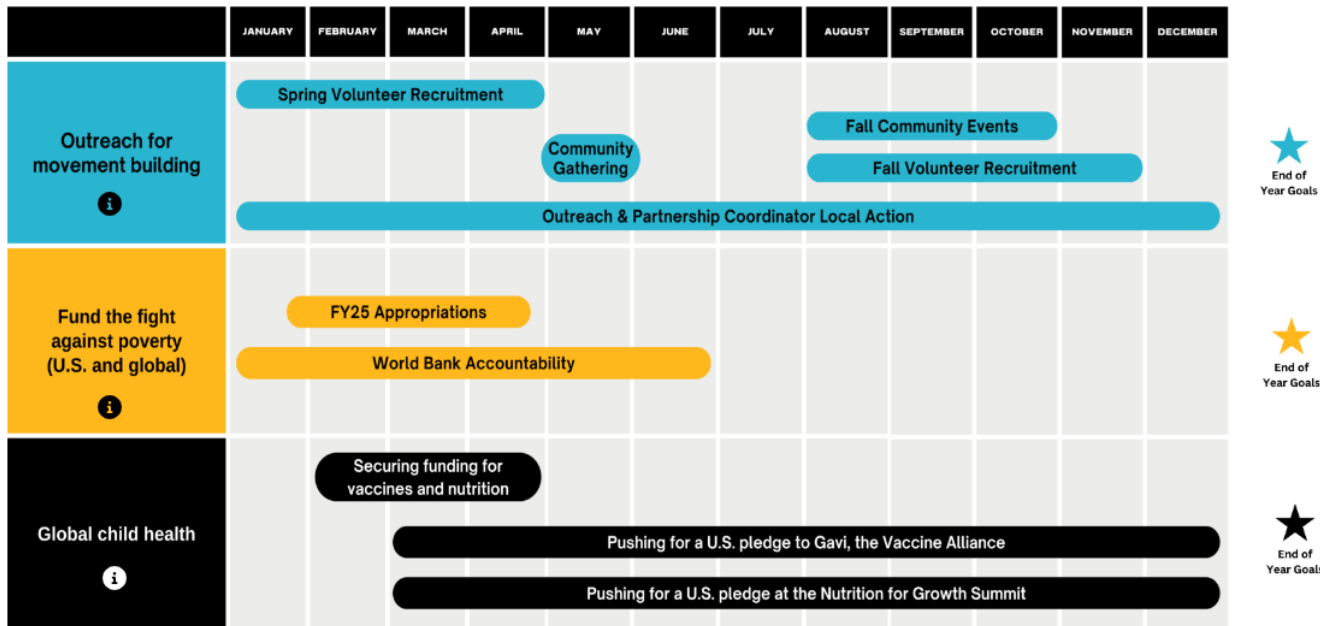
| | JANUARY | FEBRUARY | MARCH | APRIL | MAY | JUNE | JULY | AUGUST | SEPTEMBER | OCTOBER | NOVEMBER | DECEMBER |
|---|---|---|---|---|---|---|---|---|---|---|---|---|

Outreach for movement building

Spring Volunteer Recruitment

Community Gathering

Fall Community Events

Fall Volunteer Recruitment

Outreach & Partnership Coordinator Local Action

End of Year Goals

Fund the fight against poverty (U.S. and global)

FY25 Appropriations

World Bank Accountability

End of Year Goals

Global child health

Securing funding for vaccines and nutrition

Pushing for a U.S. pledge to Gavi, the Vaccine Alliance

Pushing for a U.S. pledge at the Nutrition for Growth Summit

End of Year Goal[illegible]